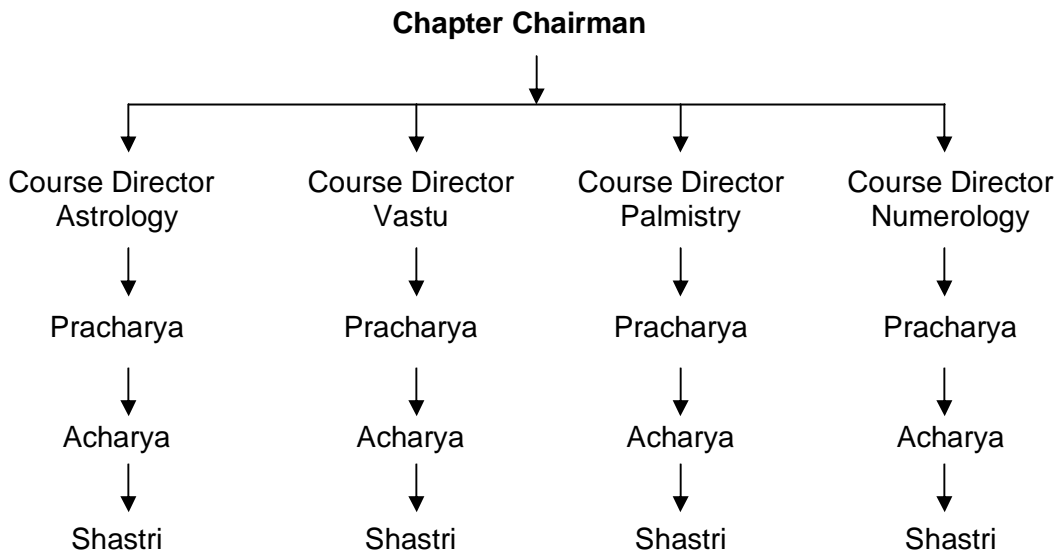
**Chapter Chairman**

Course Director Astrology

Pracharya

Acharya

Shastri

Course Director Vastu

Pracharya

Acharya

Shastri

Course Director Palmistry

Pracharya

Acharya

Shastri

Course Director Numerology

Pracharya

Acharya

Shastri